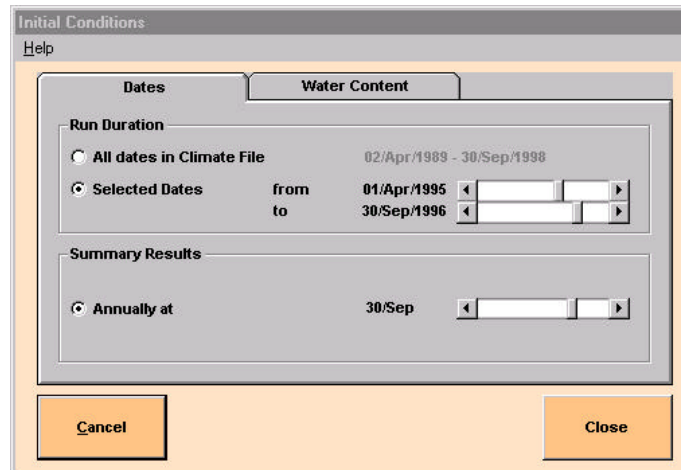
Initial Conditions
Help

Dates
Water Content

Run Duration
All dates in Climate File
02/Apr/1989 - 30/Sep/1998
Selected Dates
from
01/Apr/1995
to
30/Sep/1996

Summary Results
Annually at
30/Sep

Cancel
Close